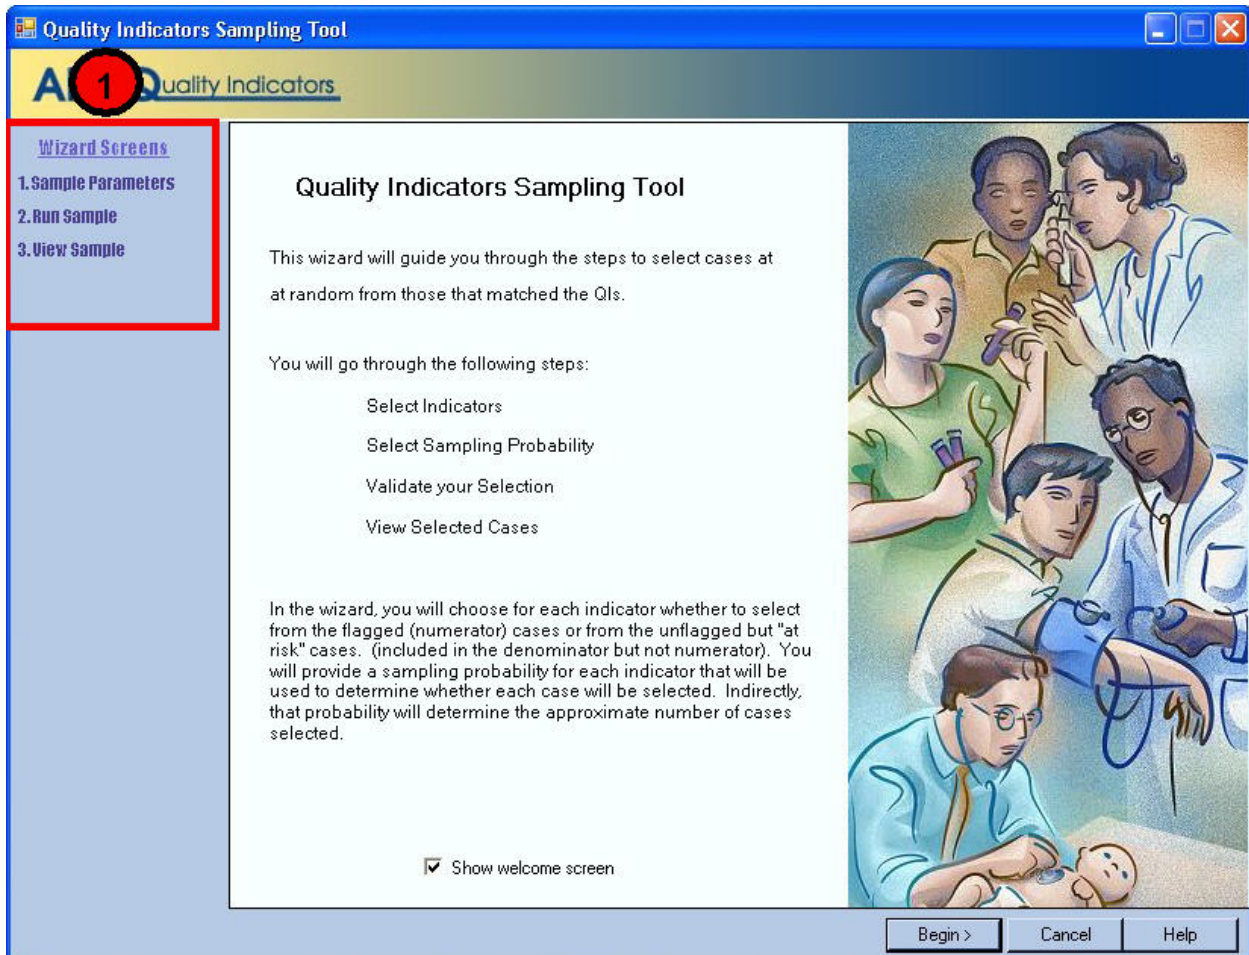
Quality Indicators Sampling Tool

A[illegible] 1 Quality Indicators

Wizard Screens
1. Sample Parameters
2. Run Sample
3. View Sample

Quality Indicators Sampling Tool

This wizard will guide you through the steps to select cases at at random from those that matched the QIs.

You will go through the following steps:

Select Indicators

Select Sampling Probability

Validate your Selection

View Selected Cases

In the wizard, you will choose for each indicator whether to select from the flagged (numerator) cases or from the unflagged but "at risk" cases. (included in the denominator but not numerator). You will provide a sampling probability for each indicator that will be used to determine whether each case will be selected. Indirectly, that probability will determine the approximate number of cases selected.

Show welcome screen

Begin >
Cancel
Help